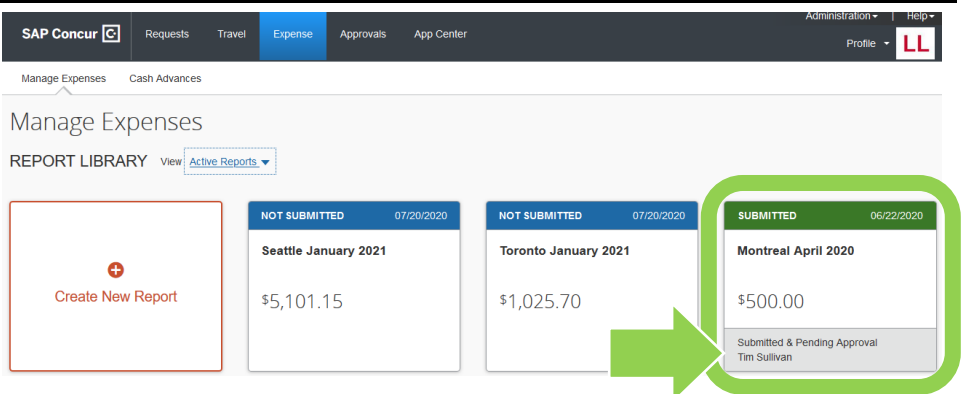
SAP Concur C

Requests Travel Expense Approvals App Center

Administration | Help

Profile LL

Manage Expenses Cash Advances

Manage Expenses

REPORT LIBRARY View Active Reports

Create New Report

NOT SUBMITTED 07/20/2020

Seattle January 2021

$5,101.15

NOT SUBMITTED 07/20/2020

Toronto January 2021

$1,025.70

SUBMITTED 06/22/2020

Montreal April 2020

$500.00

Submitted & Pending Approval
Tim Sullivan